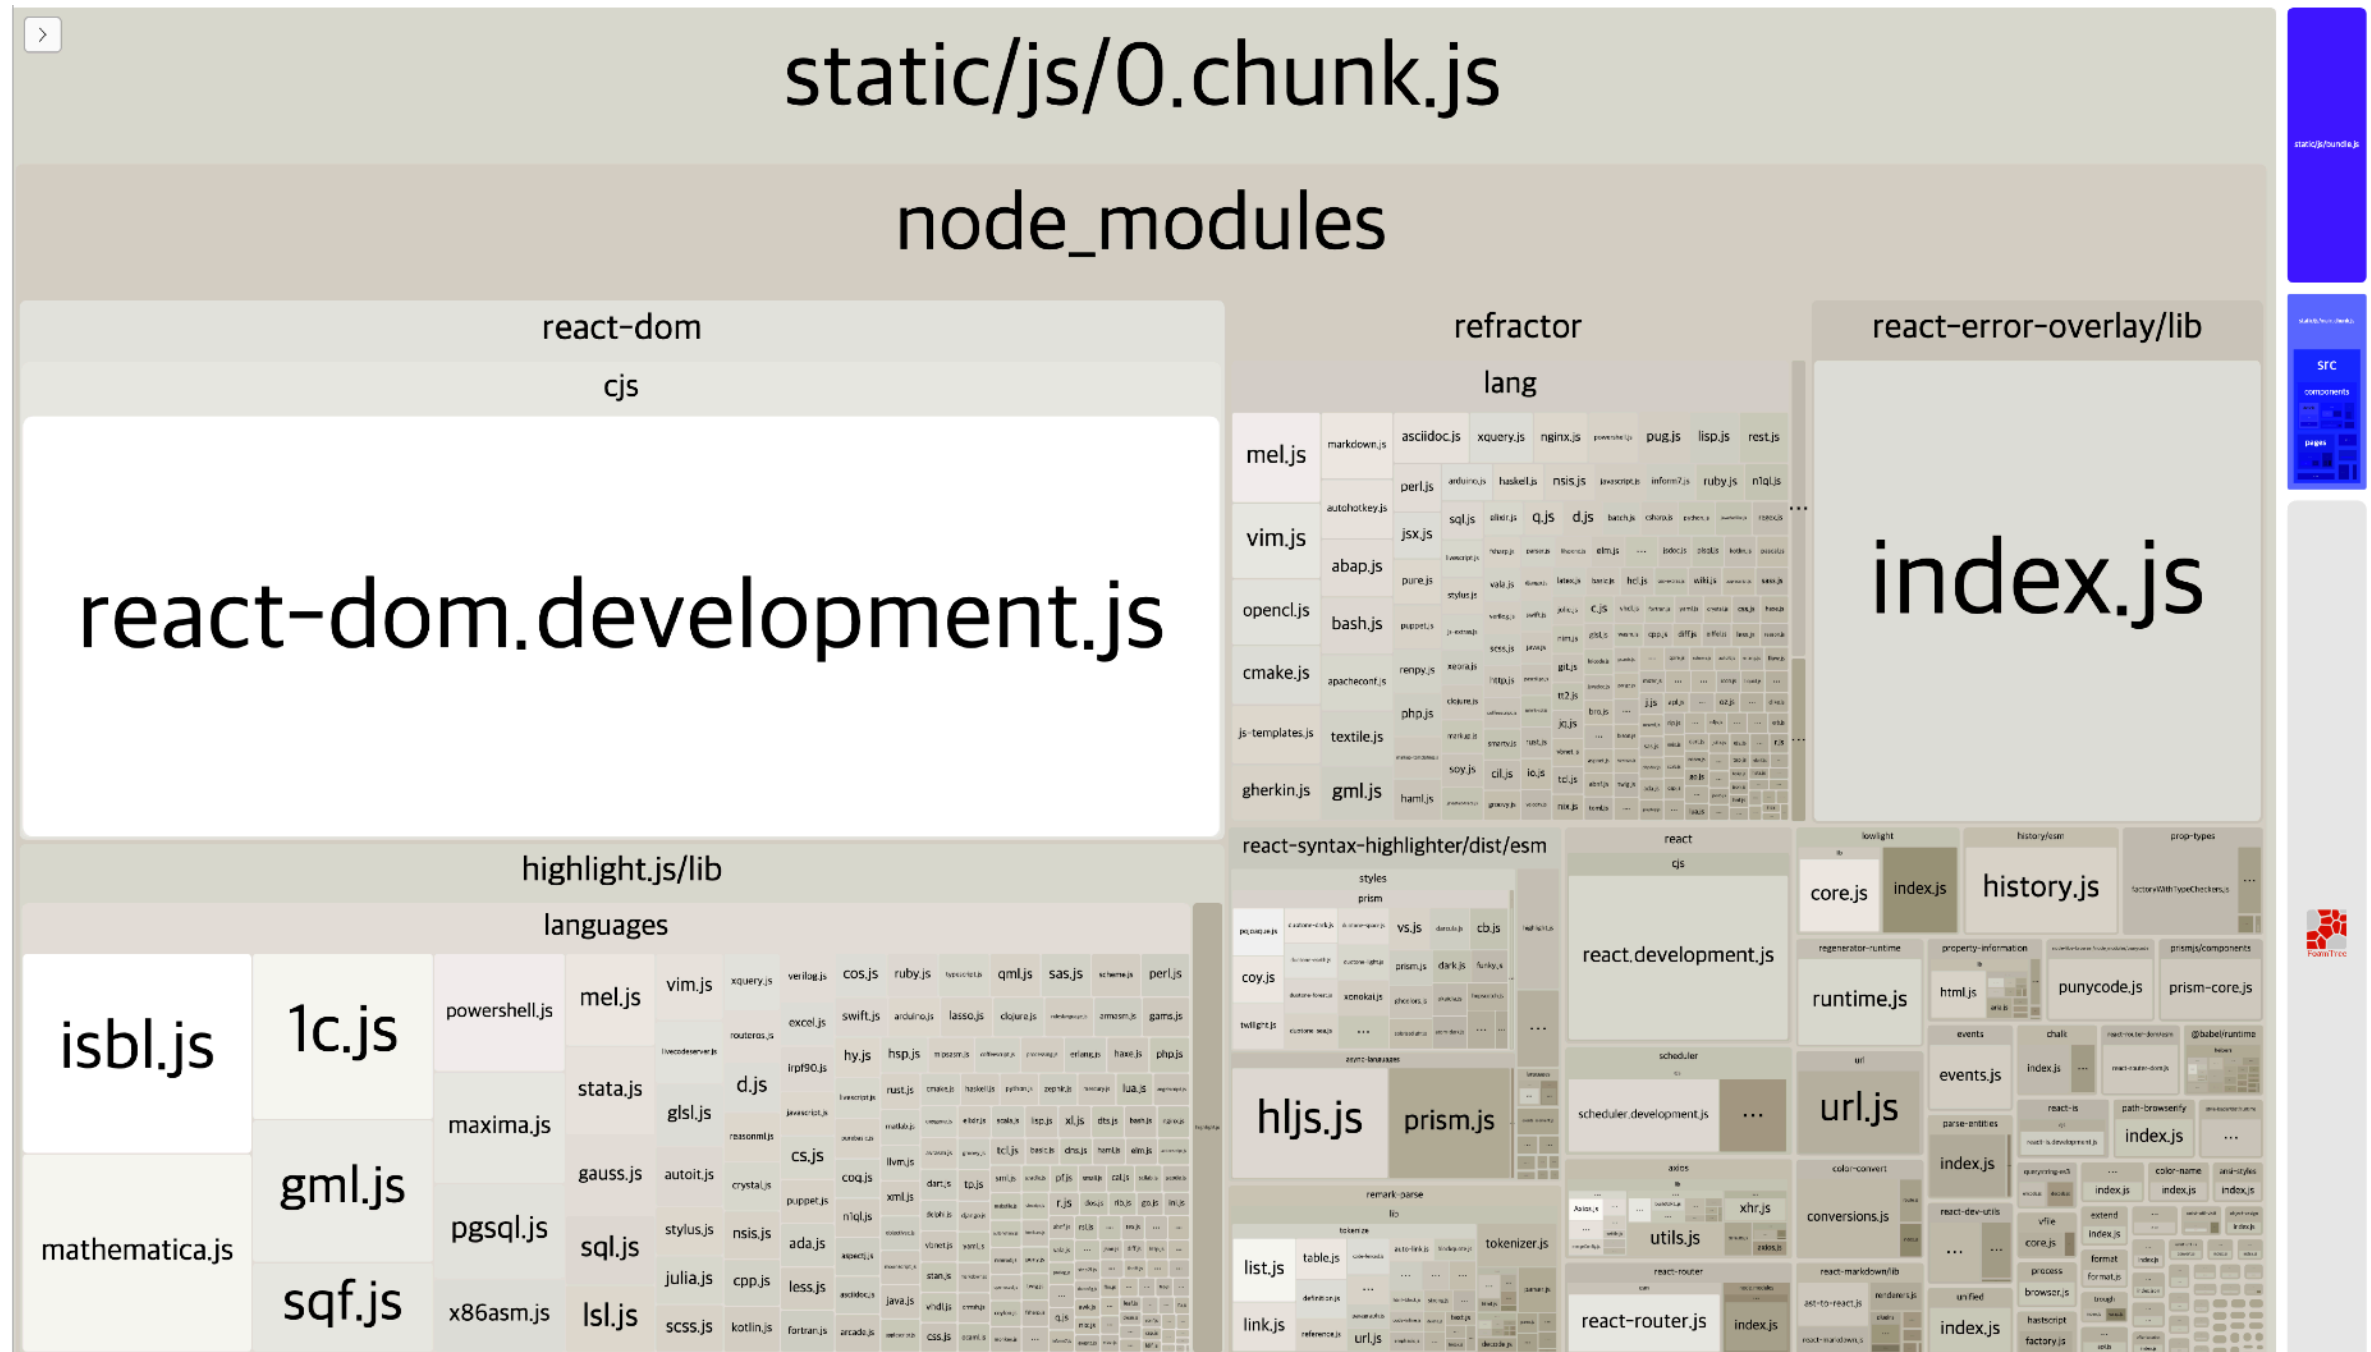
>

static/js/0.chunk.js

node_modules

react-dom

cjs

react-dom.development.js

refractor

lang

mel.js
vim.js
opencl.js
cmake.js
js-templates.js
gherkin.js
markdown.js
autohotkey.js
abap.js
bash.js
apacheconf.js
textile.js
gml.js
asciidoc.js
xquery.js
nginx.js
pug.js
lisp.js
rest.js
perl.js
haskell.js
nsis.js
ruby.js
n1ql.js
jsx.js
sql.js
q.js
d.js
pure.js
php.js
haml.js
soy.js
cil.js
io.js

react-error-overlay/lib

index.js

highlight.js/lib

languages

isbl.js
mathematica.js
1c.js
gml.js
sqf.js
powershell.js
maxima.js
pgsql.js
x86asm.js
mel.js
stata.js
gauss.js
sql.js
lsl.js
vim.js
glsl.js
autoit.js
stylus.js
julia.js
scss.js
xquery.js
d.js
nsis.js
cpp.js
kotlin.js
verilog.js
excel.js
cs.js
ada.js
less.js
fortran.js
cos.js
ruby.js
qml.js
sas.js
perl.js
swift.js
lasso.js
hy.js
hsp.js
php.js
lua.js
coq.js
xml.js
n1ql.js
java.js
css.js

react-syntax-highlighter/dist/esm

styles
prism
vs.js
cb.js
coy.js
hljs.js
prism.js

remark-parse
lib
tokenize
list.js
link.js
table.js
url.js
tokenizer.js

react
cjs
react.development.js

scheduler
scheduler.development.js
...

axios
utils.js
xhr.js

react-router
react-router.js
index.js

lowlight
core.js
index.js

history/esm
history.js

prop-types

regenerator-runtime
runtime.js

url
url.js

color-convert
conversions.js

property-information
html.js

punycode.js
prism-core.js

events
events.js

parse-entities
index.js

index.js

index.js

...

static/js/bundle.js

src
components
pages

FoamTree